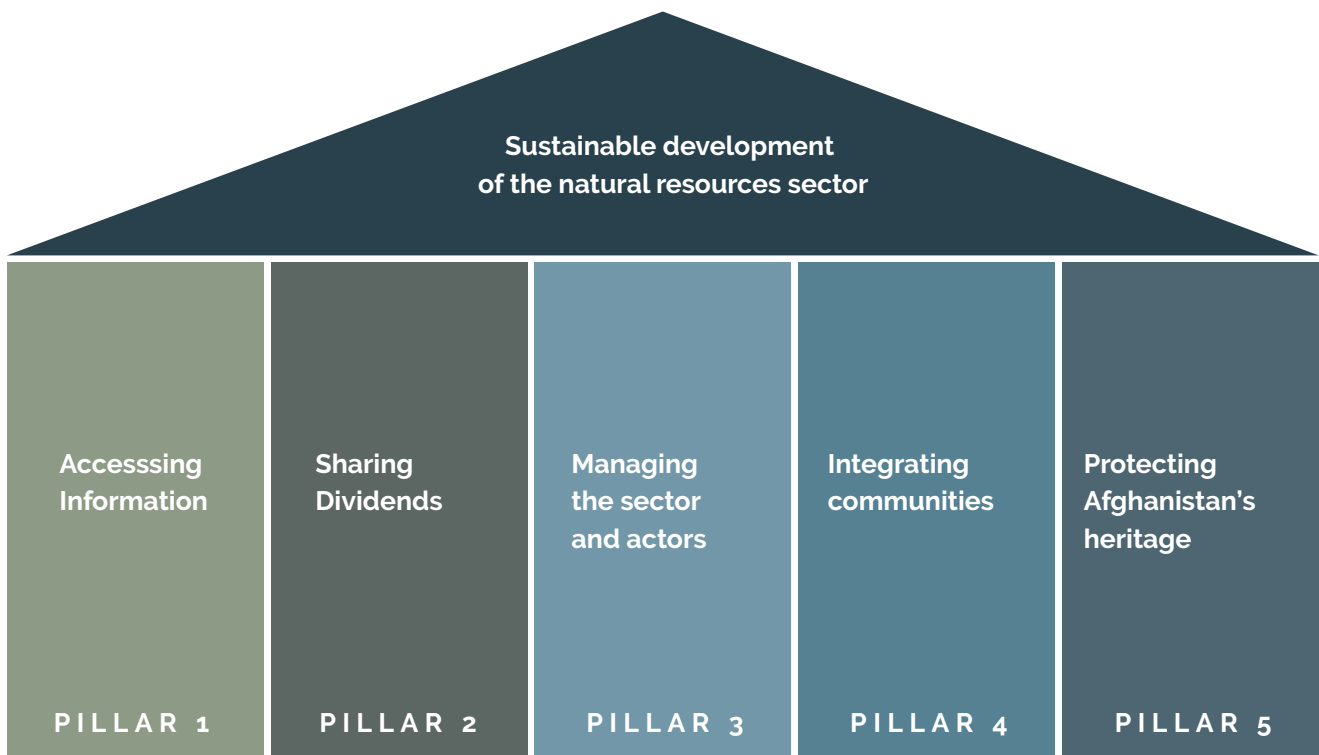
Sustainable development of the natural resources sector

Accesssing Information

PILLAR 1

Sharing Dividends

PILLAR 2

Managing the sector and actors

PILLAR 3

Integrating communities

PILLAR 4

Protecting Afghanistan's heritage

PILLAR 5